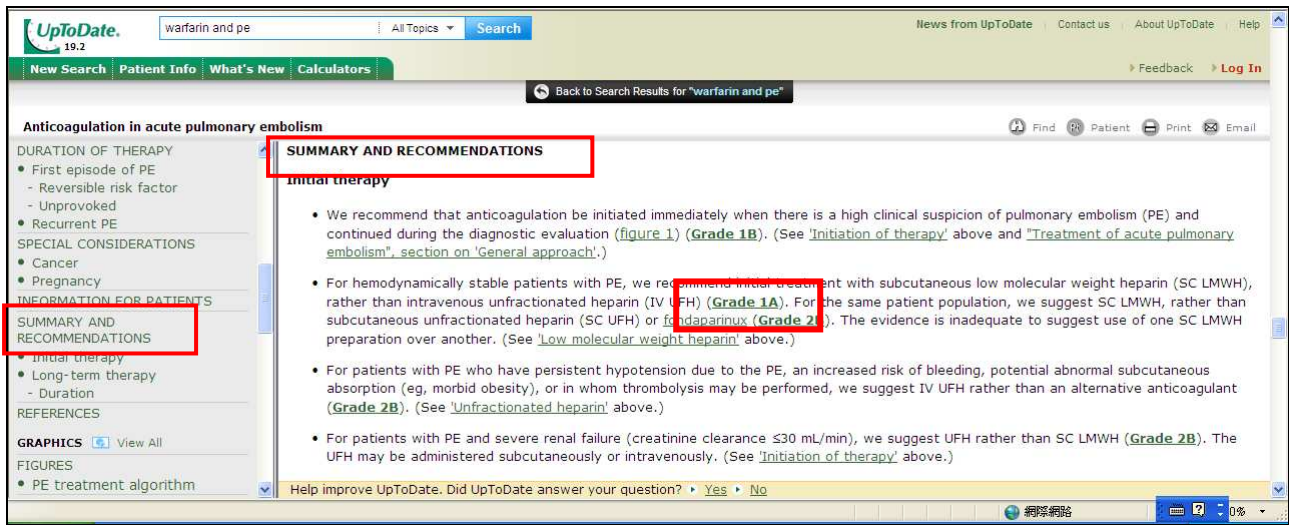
UpToDate. 19.2

warfarin and pe | All Topics | Search

News from UpToDate | Contact us | About UpToDate | Help

New Search | Patient Info | What's New | Calculators

Feedback | Log In

Back to Search Results for "warfarin and pe"

Anticoagulation in acute pulmonary embolism

Find | Patient | Print | Email

DURATION OF THERAPY
• First episode of PE
- Reversible risk factor
- Unprovoked
• Recurrent PE
SPECIAL CONSIDERATIONS
• Cancer
• Pregnancy
INFORMATION FOR PATIENTS
SUMMARY AND RECOMMENDATIONS
• Initial therapy
• Long-term therapy
- Duration
REFERENCES
GRAPHICS View All
FIGURES
• PE treatment algorithm

SUMMARY AND RECOMMENDATIONS

Initial therapy

• We recommend that anticoagulation be initiated immediately when there is a high clinical suspicion of pulmonary embolism (PE) and continued during the diagnostic evaluation (figure 1) (Grade 1B). (See 'Initiation of therapy' above and "Treatment of acute pulmonary embolism", section on 'General approach'.)

• For hemodynamically stable patients with PE, we rec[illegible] with subcutaneous low molecular weight heparin (SC LMWH), rather than intravenous unfractionated heparin (IV UFH) (Grade 1A). For the same patient population, we suggest SC LMWH, rather than subcutaneous unfractionated heparin (SC UFH) or fondaparinux (Grade 2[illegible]). The evidence is inadequate to suggest use of one SC LMWH preparation over another. (See 'Low molecular weight heparin' above.)

• For patients with PE who have persistent hypotension due to the PE, an increased risk of bleeding, potential abnormal subcutaneous absorption (eg, morbid obesity), or in whom thrombolysis may be performed, we suggest IV UFH rather than an alternative anticoagulant (Grade 2B). (See 'Unfractionated heparin' above.)

• For patients with PE and severe renal failure (creatinine clearance ≤30 mL/min), we suggest UFH rather than SC LMWH (Grade 2B). The UFH may be administered subcutaneously or intravenously. (See 'Initiation of therapy' above.)

Help improve UpToDate. Did UpToDate answer your question? Yes No

網際網路